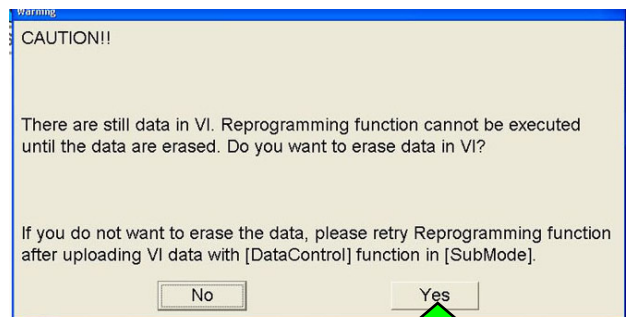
Warning

CAUTION!!

There are still data in VI. Reprogramming function cannot be executed until the data are erased. Do you want to erase data in VI?

If you do not want to erase the data, please retry Reprogramming function after uploading VI data with [DataControl] function in [SubMode].

No

Yes